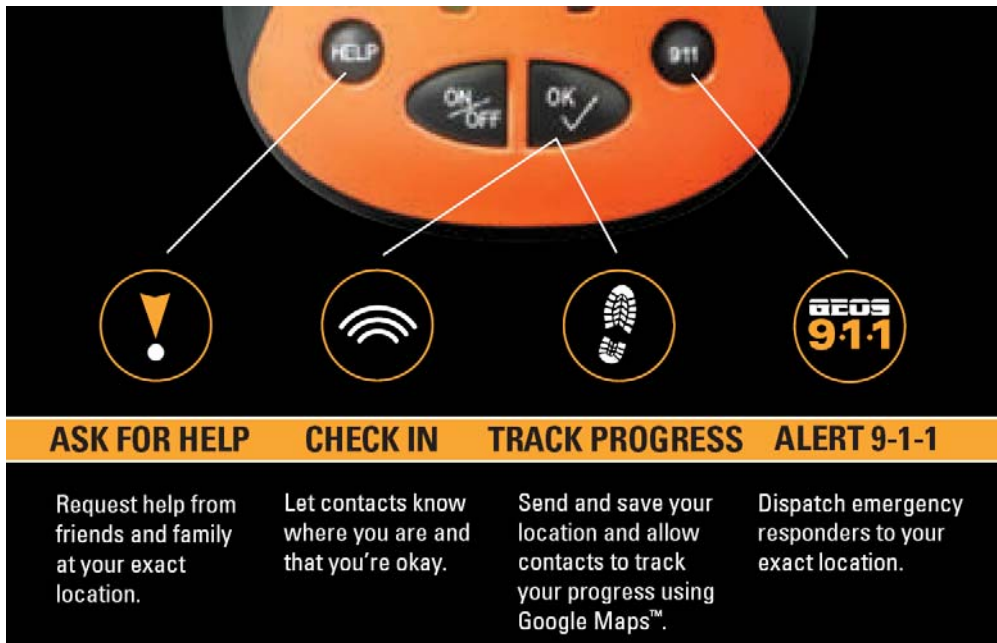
HELP

ON/OFF

OK ✓

911

GEOS 9·1·1

ASK FOR HELP

Request help from friends and family at your exact location.

CHECK IN

Let contacts know where you are and that you're okay.

TRACK PROGRESS

Send and save your location and allow contacts to track your progress using Google Maps™.

ALERT 9-1-1

Dispatch emergency responders to your exact location.